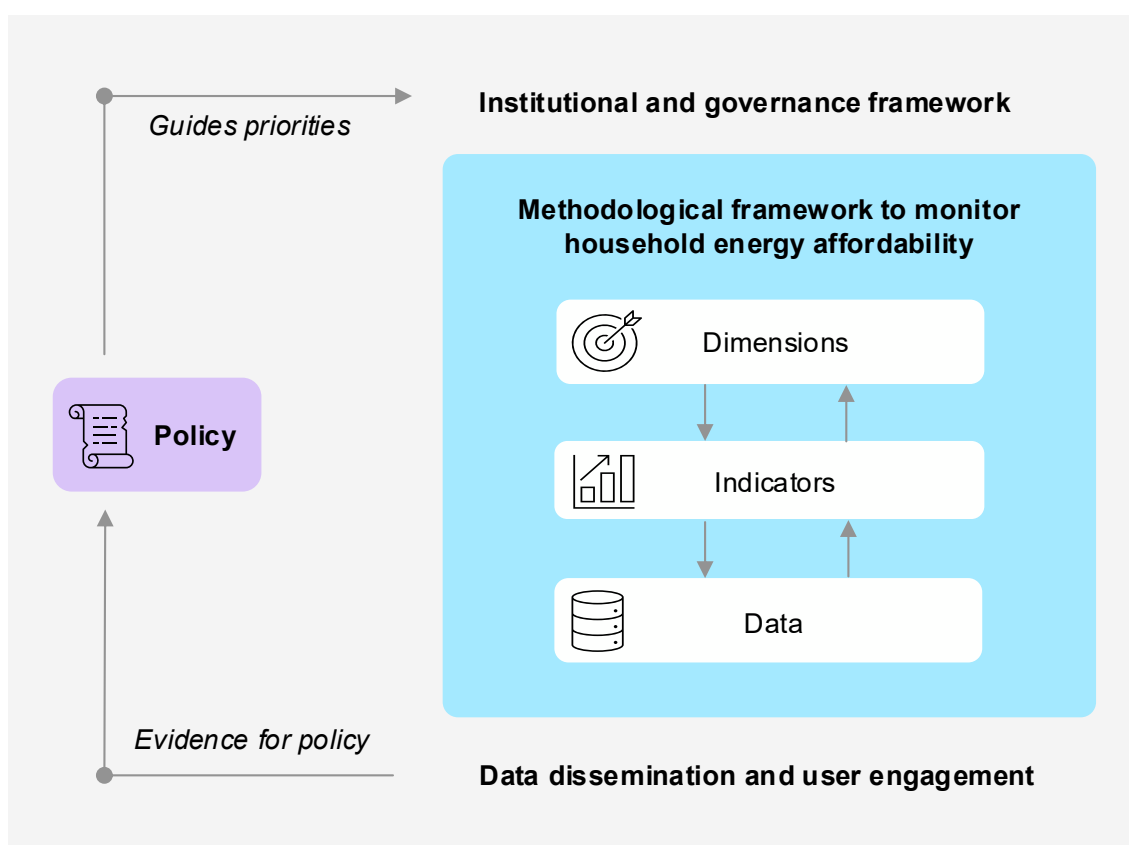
Guides priorities

Institutional and governance framework

Methodological framework to monitor household energy affordability

Dimensions

Indicators

Data

Policy

Evidence for policy

Data dissemination and user engagement